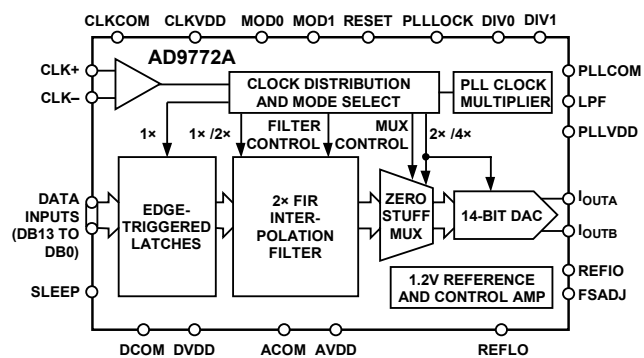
CLKCOM CLKVDD MOD0 MOD1 RESET PLLLOCK DIV0 DIV1

AD9772A

CLK+

CLK–

CLOCK DISTRIBUTION AND MODE SELECT

PLL CLOCK MULTIPLIER

PLLCOM

LPF

PLLVDD

1×

1× /2×

FILTER CONTROL

MUX CONTROL

2× /4×

DATA INPUTS (DB13 TO DB0)

EDGE-TRIGGERED LATCHES

2× FIR INTERPOLATION FILTER

ZERO STUFF MUX

14-BIT DAC

$I_{OUTA}$

$I_{OUTB}$

REFIO

FSADJ

1.2V REFERENCE AND CONTROL AMP

SLEEP

DCOM DVDD ACOM AVDD REFLO